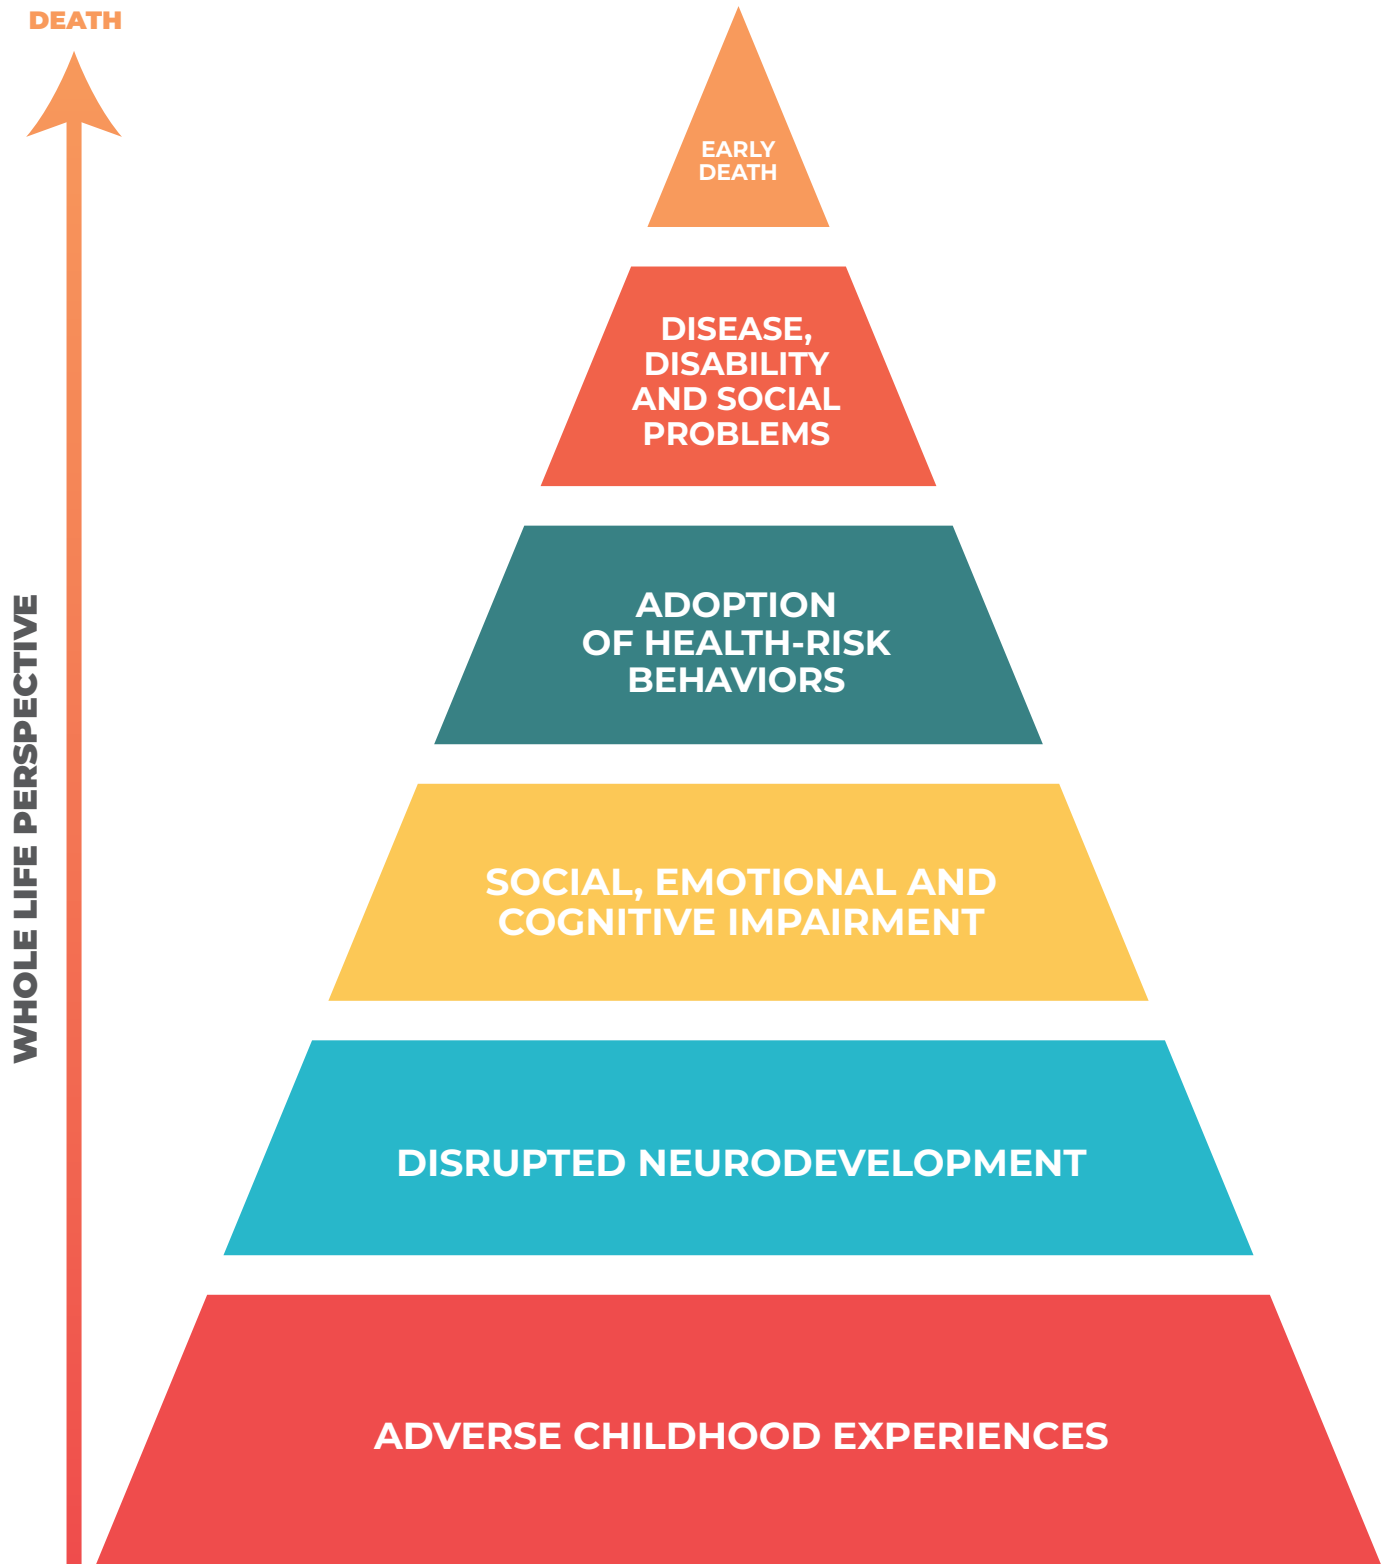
DEATH

WHOLE LIFE PERSPECTIVE

EARLY DEATH

DISEASE, DISABILITY AND SOCIAL PROBLEMS

ADOPTION OF HEALTH-RISK BEHAVIORS

SOCIAL, EMOTIONAL AND COGNITIVE IMPAIRMENT

DISRUPTED NEURODEVELOPMENT

ADVERSE CHILDHOOD EXPERIENCES